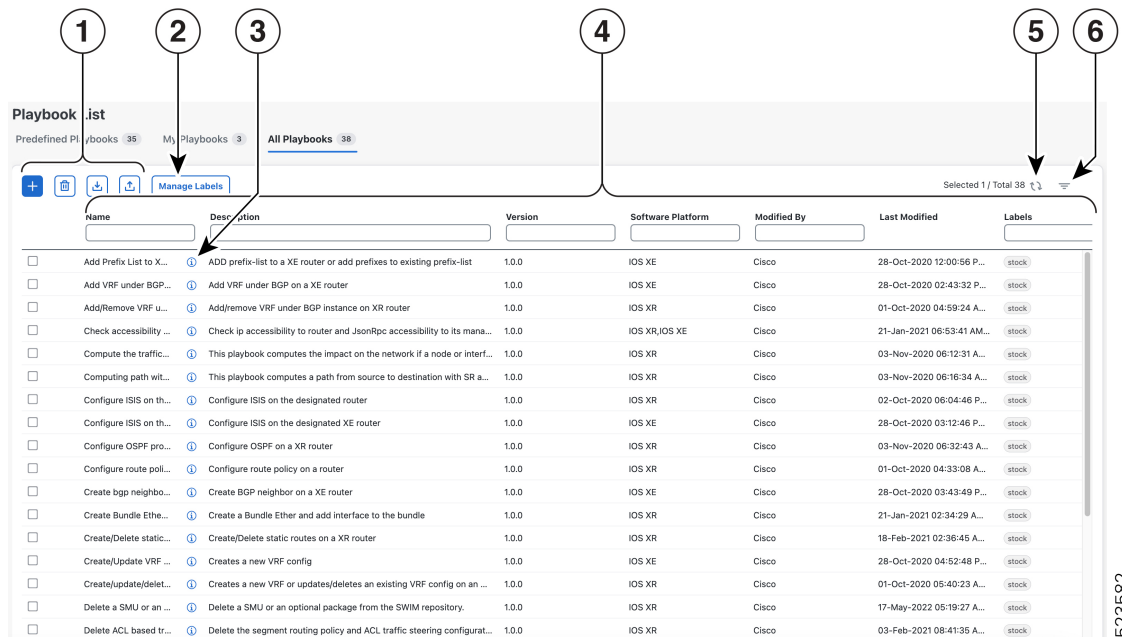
1 2 3 4 5 6

Playbook List

Predefined Playbooks 35 My Playbooks 3 All Playbooks 38

Manage Labels

Selected 1 / Total 38

| Name | Description | Version | Software Platform | Modified By | Last Modified | Labels |
|---|---|---|---|---|---|---|
| Add Prefix List to X... | ADD prefix-list to a XE router or add prefixes to existing prefix-list | 1.0.0 | IOS XE | Cisco | 28-Oct-2020 12:00:56 P... | stock |
| Add VRF under BGP... | Add VRF under BGP on a XE router | 1.0.0 | IOS XE | Cisco | 28-Oct-2020 02:43:32 P... | stock |
| Add/Remove VRF u... | Add/remove VRF under BGP instance on XR router | 1.0.0 | IOS XR | Cisco | 01-Oct-2020 04:59:24 A... | stock |
| Check accessibility ... | Check ip accessibility to router and JsonRpc accessibility to its mana... | 1.0.0 | IOS XR,IOS XE | Cisco | 21-Jan-2021 06:53:41 AM... | stock |
| Compute the traffic... | This playbook computes the impact on the network if a node or interf... | 1.0.0 | IOS XR | Cisco | 03-Nov-2020 06:12:31 A... | stock |
| Computing path wit... | This playbook computes a path from source to destination with SR a... | 1.0.0 | IOS XR | Cisco | 03-Nov-2020 06:16:34 A... | stock |
| Configure ISIS on th... | Configure ISIS on the designated router | 1.0.0 | IOS XR | Cisco | 02-Oct-2020 06:04:46 P... | stock |
| Configure ISIS on th... | Configure ISIS on the designated XE router | 1.0.0 | IOS XE | Cisco | 28-Oct-2020 03:12:46 P... | stock |
| Configure OSPF pro... | Configure OSPF on a XR router | 1.0.0 | IOS XR | Cisco | 03-Nov-2020 06:32:43 A... | stock |
| Configure route poli... | Configure route policy on a router | 1.0.0 | IOS XR | Cisco | 01-Oct-2020 04:33:08 A... | stock |
| Create bgp neighbo... | Create BGP neighbor on a XE router | 1.0.0 | IOS XE | Cisco | 28-Oct-2020 03:43:49 P... | stock |
| Create Bundle Ethe... | Create a Bundle Ether and add interface to the bundle | 1.0.0 | IOS XR | Cisco | 21-Jan-2021 02:34:29 A... | stock |
| Create/Delete static... | Create/Delete static routes on a XR router | 1.0.0 | IOS XR | Cisco | 18-Feb-2021 02:36:45 A... | stock |
| Create/Update VRF ... | Creates a new VRF config | 1.0.0 | IOS XE | Cisco | 28-Oct-2020 04:52:48 P... | stock |
| Create/update/delet... | Creates a new VRF or updates/deletes an existing VRF config on an ... | 1.0.0 | IOS XR | Cisco | 01-Oct-2020 05:40:23 A... | stock |
| Delete a SMU or an ... | Delete a SMU or an optional package from the SWIM repository. | 1.0.0 | IOS XR | Cisco | 17-May-2022 05:19:27 A... | stock |
| Delete ACL based tr... | Delete the segment routing policy and ACL traffic steering configurat... | 1.0.0 | IOS XR | Cisco | 03-Feb-2021 08:41:35 A... | stock |

522582